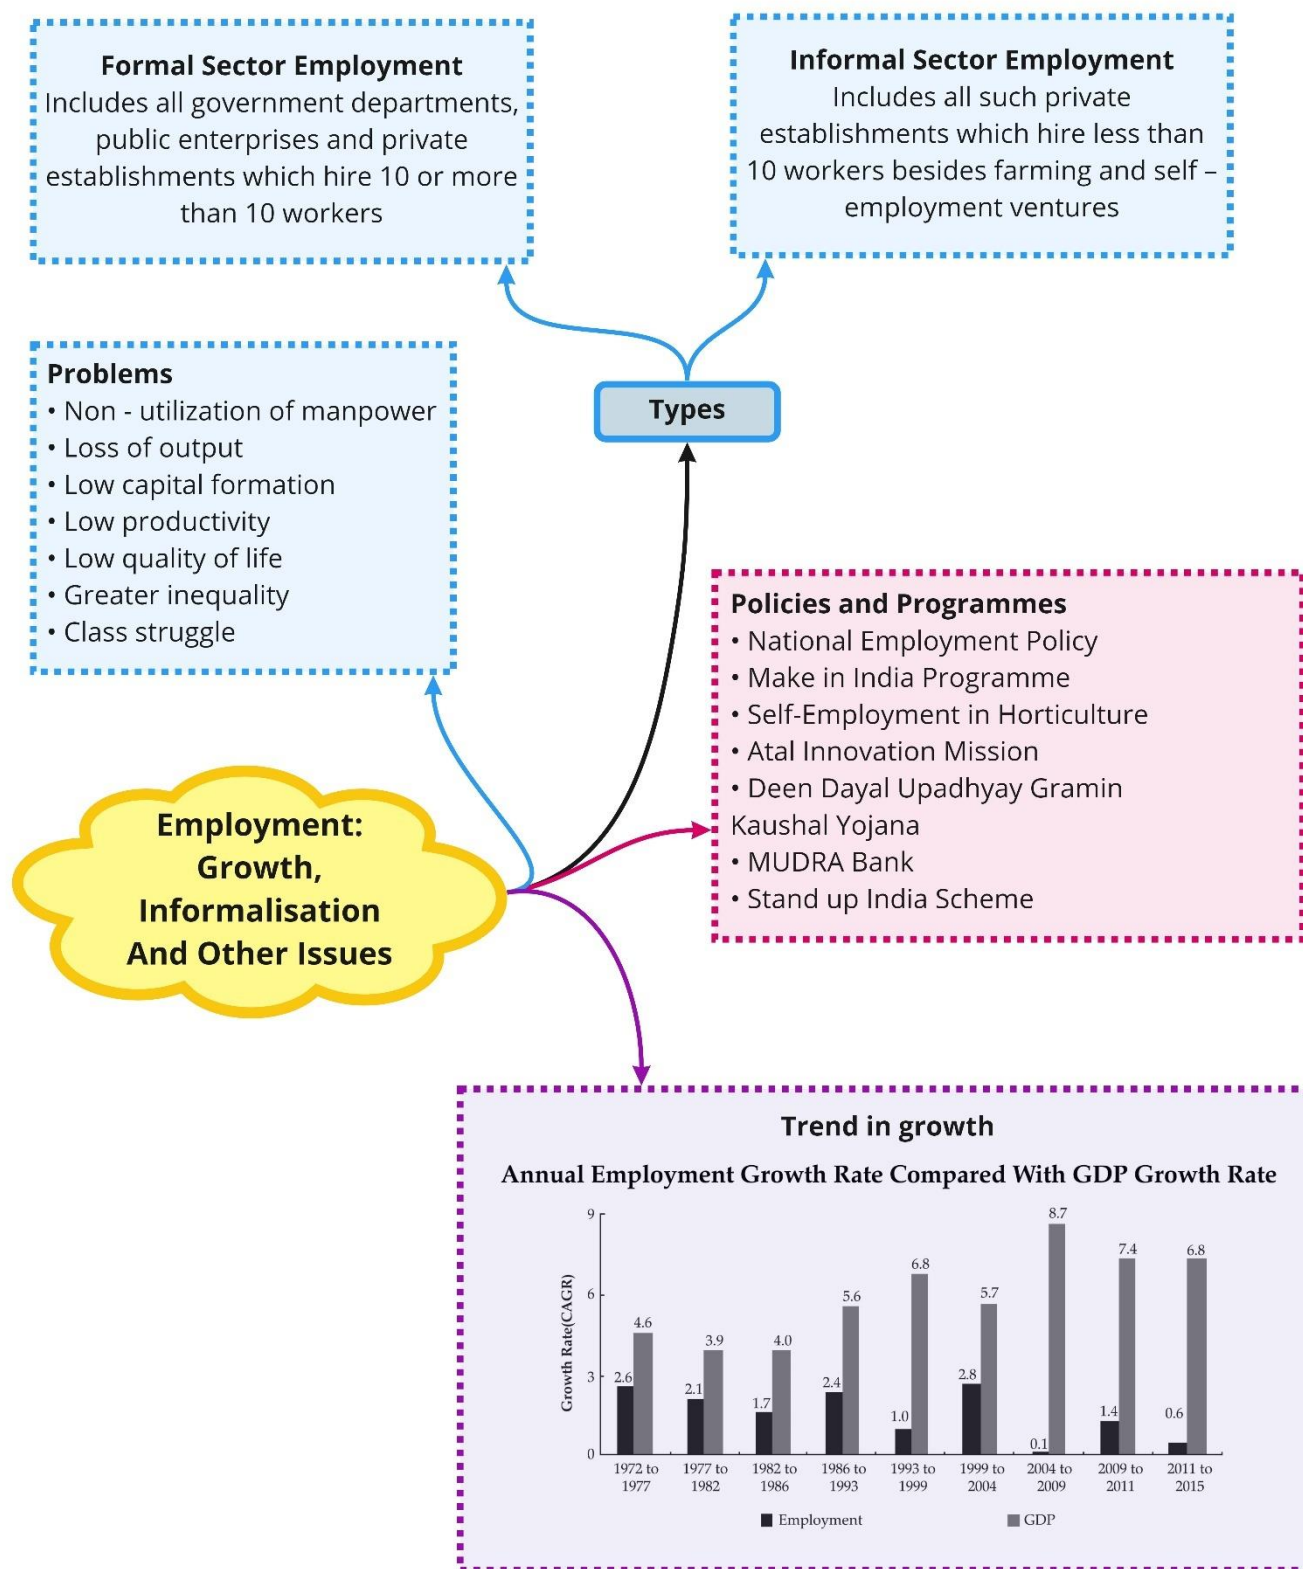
Formal Sector Employment
Includes all government departments, public enterprises and private establishments which hire 10 or more than 10 workers

Informal Sector Employment
Includes all such private establishments which hire less than 10 workers besides farming and self – employment ventures

Problems
• Non - utilization of manpower
• Loss of output
• Low capital formation
• Low productivity
• Low quality of life
• Greater inequality
• Class struggle

Types

Policies and Programmes
• National Employment Policy
• Make in India Programme
• Self-Employment in Horticulture
• Atal Innovation Mission
• Deen Dayal Upadhyay Gramin Kaushal Yojana
• MUDRA Bank
• Stand up India Scheme

Employment: Growth, Informalisation And Other Issues

Trend in growth

Annual Employment Growth Rate Compared With GDP Growth Rate

Growth Rate(CAGR)

| Period | Employment | GDP |
|---|---|---|
| 1972 to 1977 | 2.6 | 4.6 |
| 1977 to 1982 | 2.1 | 3.9 |
| 1982 to 1986 | 1.7 | 4.0 |
| 1986 to 1993 | 2.4 | 5.6 |
| 1993 to 1999 | 1.0 | 6.8 |
| 1999 to 2004 | 2.8 | 5.7 |
| 2004 to 2009 | 0.1 | 8.7 |
| 2009 to 2011 | 1.4 | 7.4 |
| 2011 to 2015 | 0.6 | 6.8 |

0 3 6 9

Employment GDP